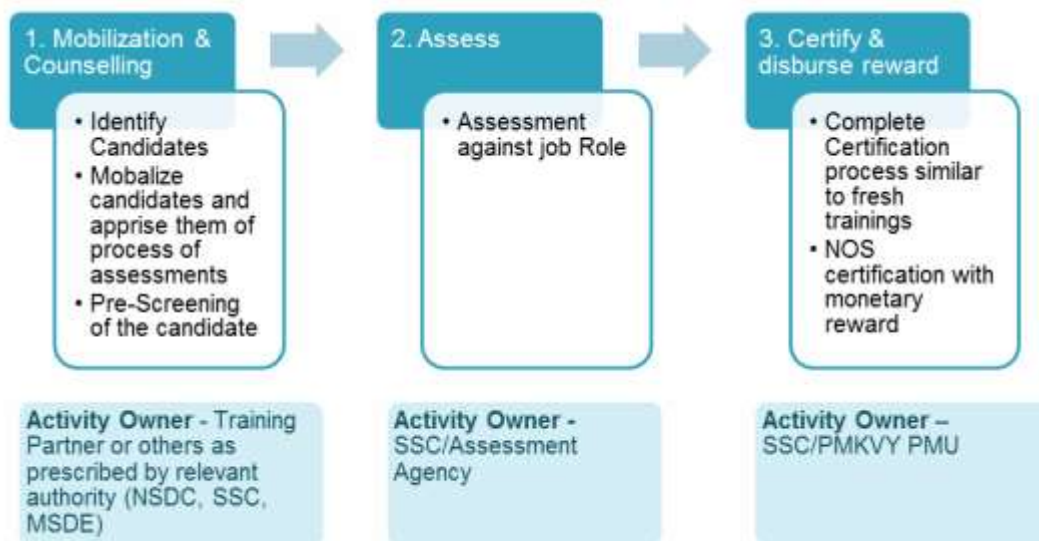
1. Mobilization & Counselling

• Identify Candidates
• Mobalize candidates and apprise them of process of assessments
• Pre-Screening of the candidate

Activity Owner - Training Partner or others as prescribed by relevant authority (NSDC, SSC, MSDE)

2. Assess

• Assessment against job Role

Activity Owner - SSC/Assessment Agency

3. Certify & disburse reward

• Complete Certification process similar to fresh trainings
• NOS certification with monetary reward

Activity Owner – SSC/PMKVY PMU